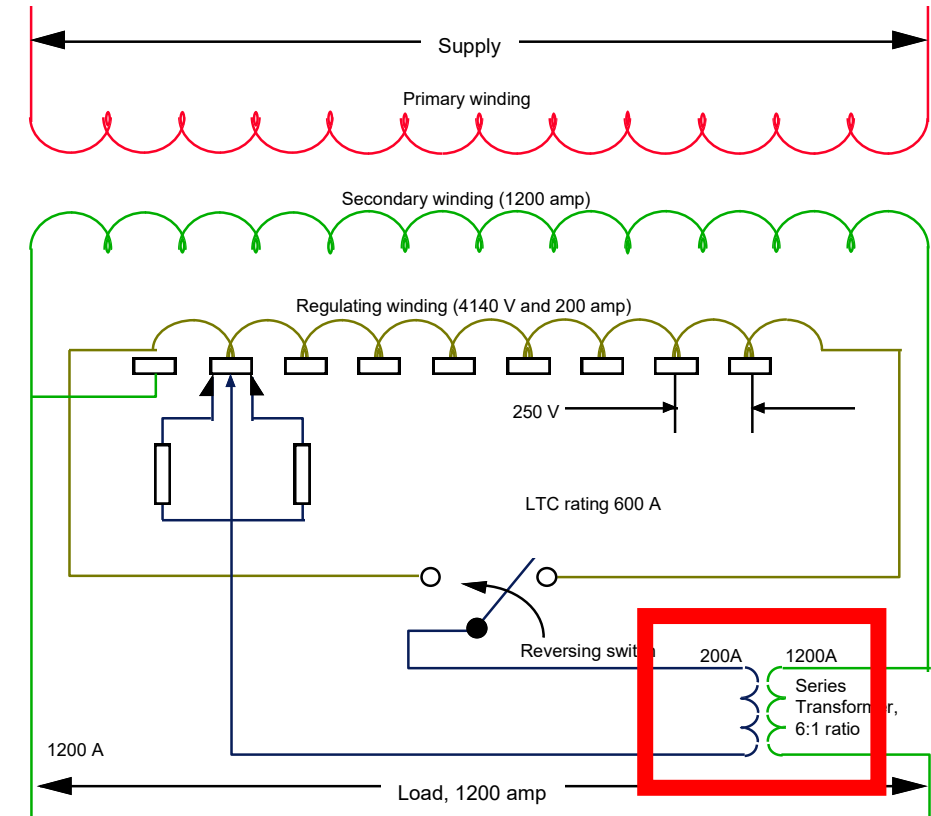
Supply

Primary winding

Secondary winding (1200 amp)

Regulating winding (4140 V and 200 amp)

250 V

LTC rating 600 A

Reversing swit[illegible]

200A

1200A

Series Transform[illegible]r, 6:1 ratio

1200 A

Load, 1200 amp